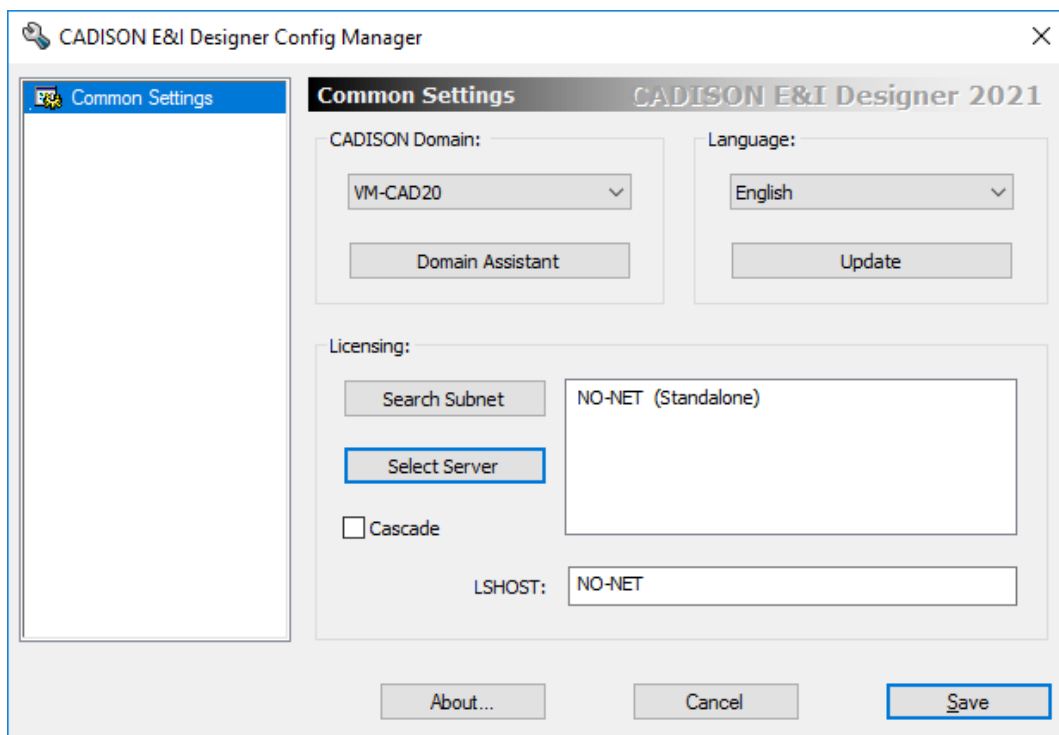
CADISON E&I Designer Config Manager

Common Settings

Common Settings

CADISON E&I Designer 2021

CADISON Domain:

VM-CAD20

Domain Assistant

Language:

English

Update

Licensing:

Search Subnet

Select Server

Cascade

NO-NET (Standalone)

LSHOST:

NO-NET

About...

Cancel

Save